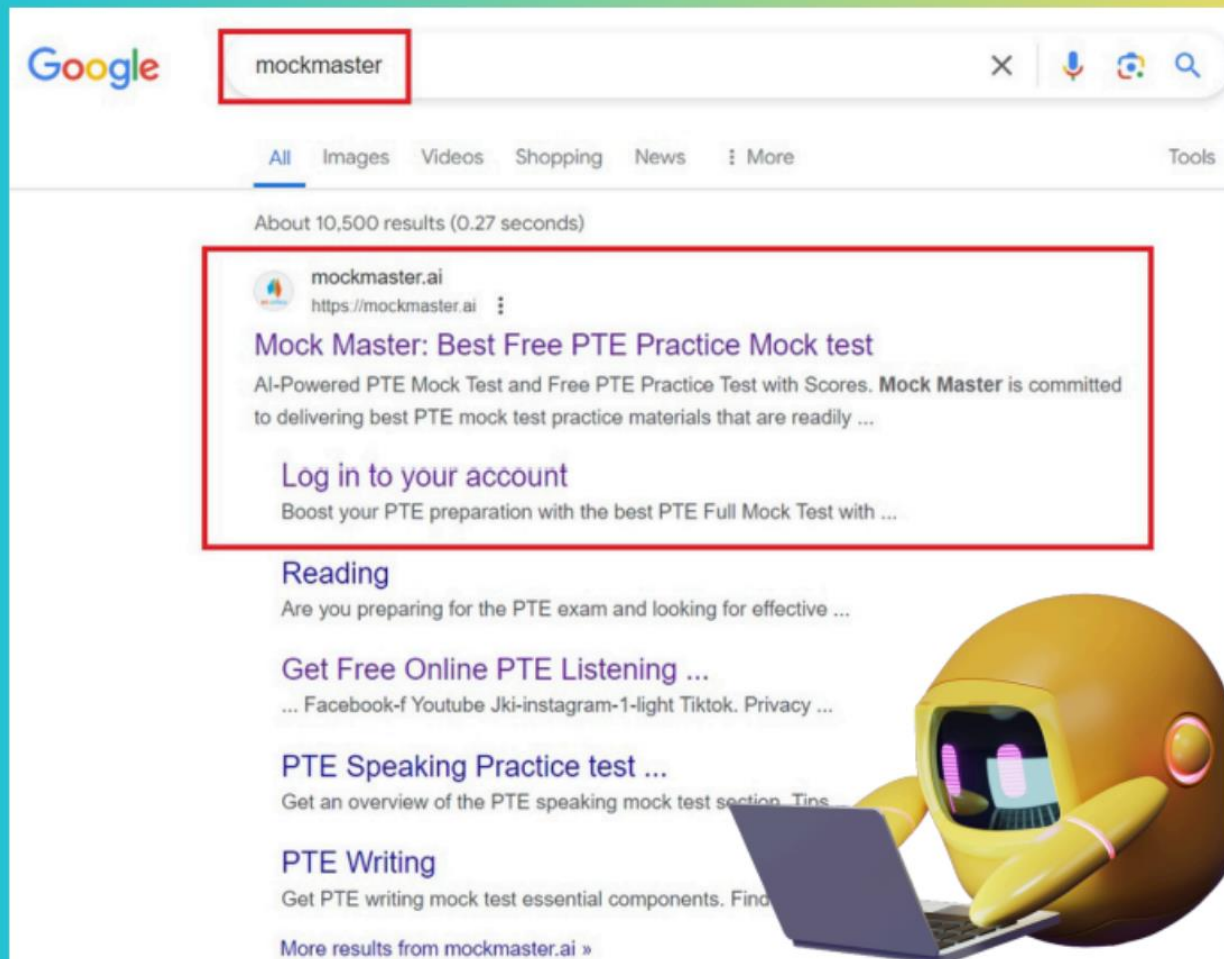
Google

mockmaster

All Images Videos Shopping News ⋮ More Tools

About 10,500 results (0.27 seconds)

mockmaster.ai
https://mockmaster.ai ⋮

Mock Master: Best Free PTE Practice Mock test

AI-Powered PTE Mock Test and Free PTE Practice Test with Scores. **Mock Master** is committed to delivering best PTE mock test practice materials that are readily ...

Log in to your account

Boost your PTE preparation with the best PTE Full Mock Test with ...

Reading

Are you preparing for the PTE exam and looking for effective ...

Get Free Online PTE Listening ...

... Facebook-f Youtube Jki-instagram-1-light Tiktok. Privacy ...

PTE Speaking Practice test ...

Get an overview of the PTE speaking mock test section. Tips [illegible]

PTE Writing

Get PTE writing mock test essential components. Find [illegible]

More results from mockmaster.ai »